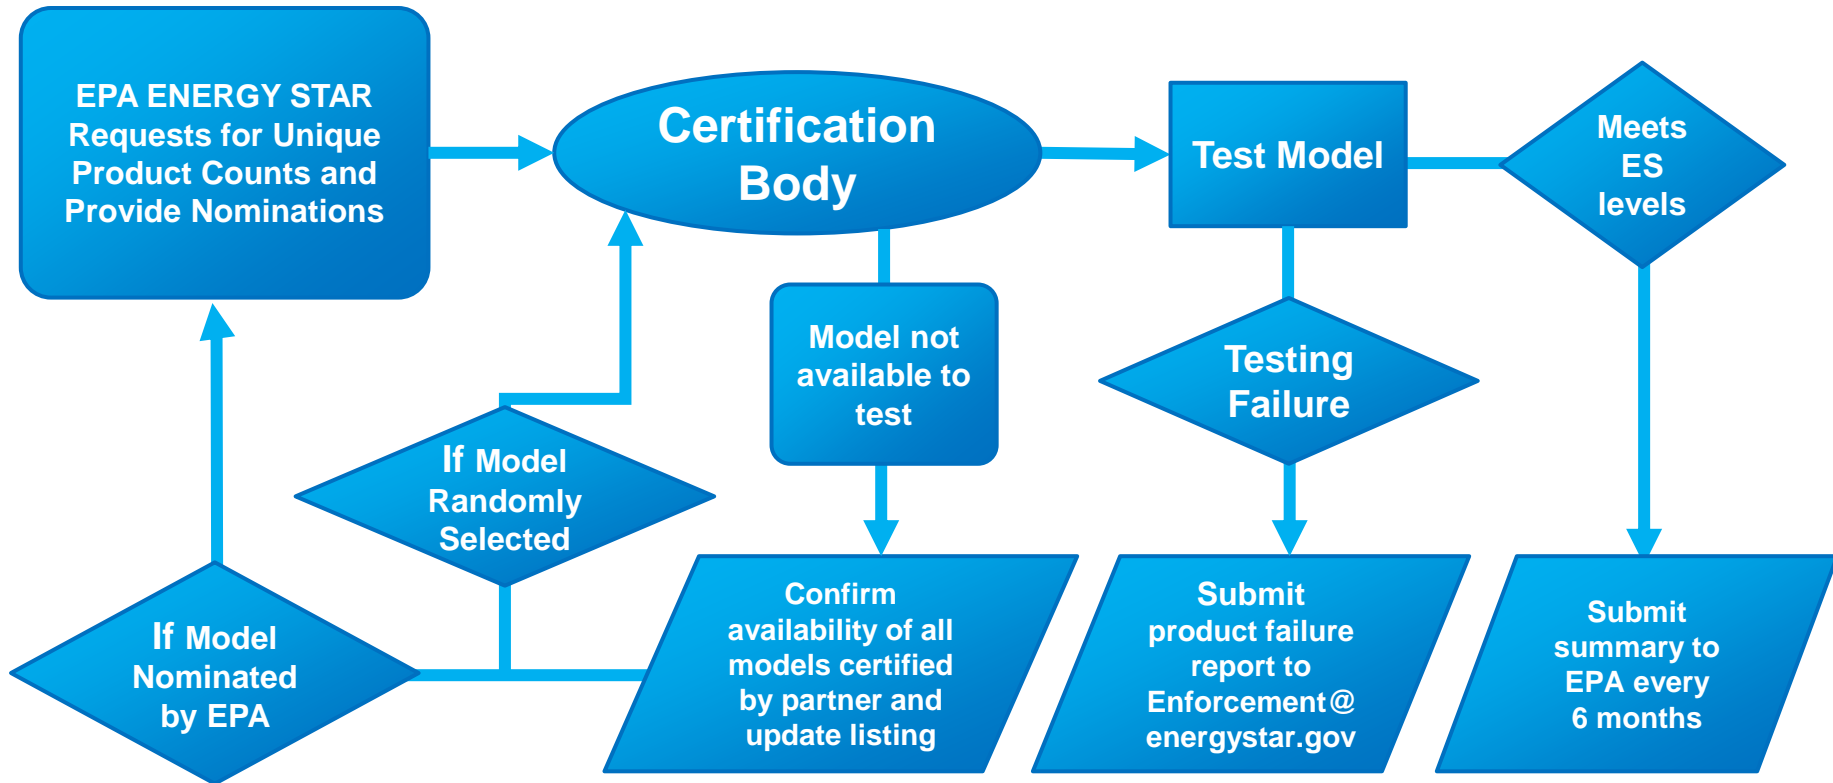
EPA ENERGY STAR Requests for Unique Product Counts and Provide Nominations

Certification Body

Test Model

Meets ES levels

Model not available to test

Testing Failure

If Model Randomly Selected

If Model Nominated by EPA

Confirm availability of all models certified by partner and update listing

Submit product failure report to Enforcement@ energystar.gov

Submit summary to EPA every 6 months